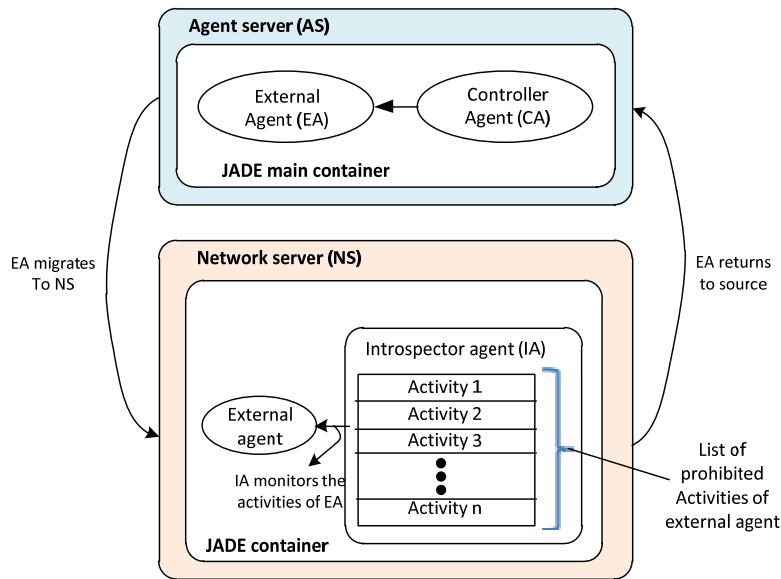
Agent server (AS)

External Agent (EA)

Controller Agent (CA)

JADE main container

EA migrates To NS

EA returns to source

Network server (NS)

Introspector agent (IA)

Activity 1

Activity 2

Activity 3

Activity n

External agent

IA monitors the activities of EA

List of prohibited Activities of external agent

JADE container